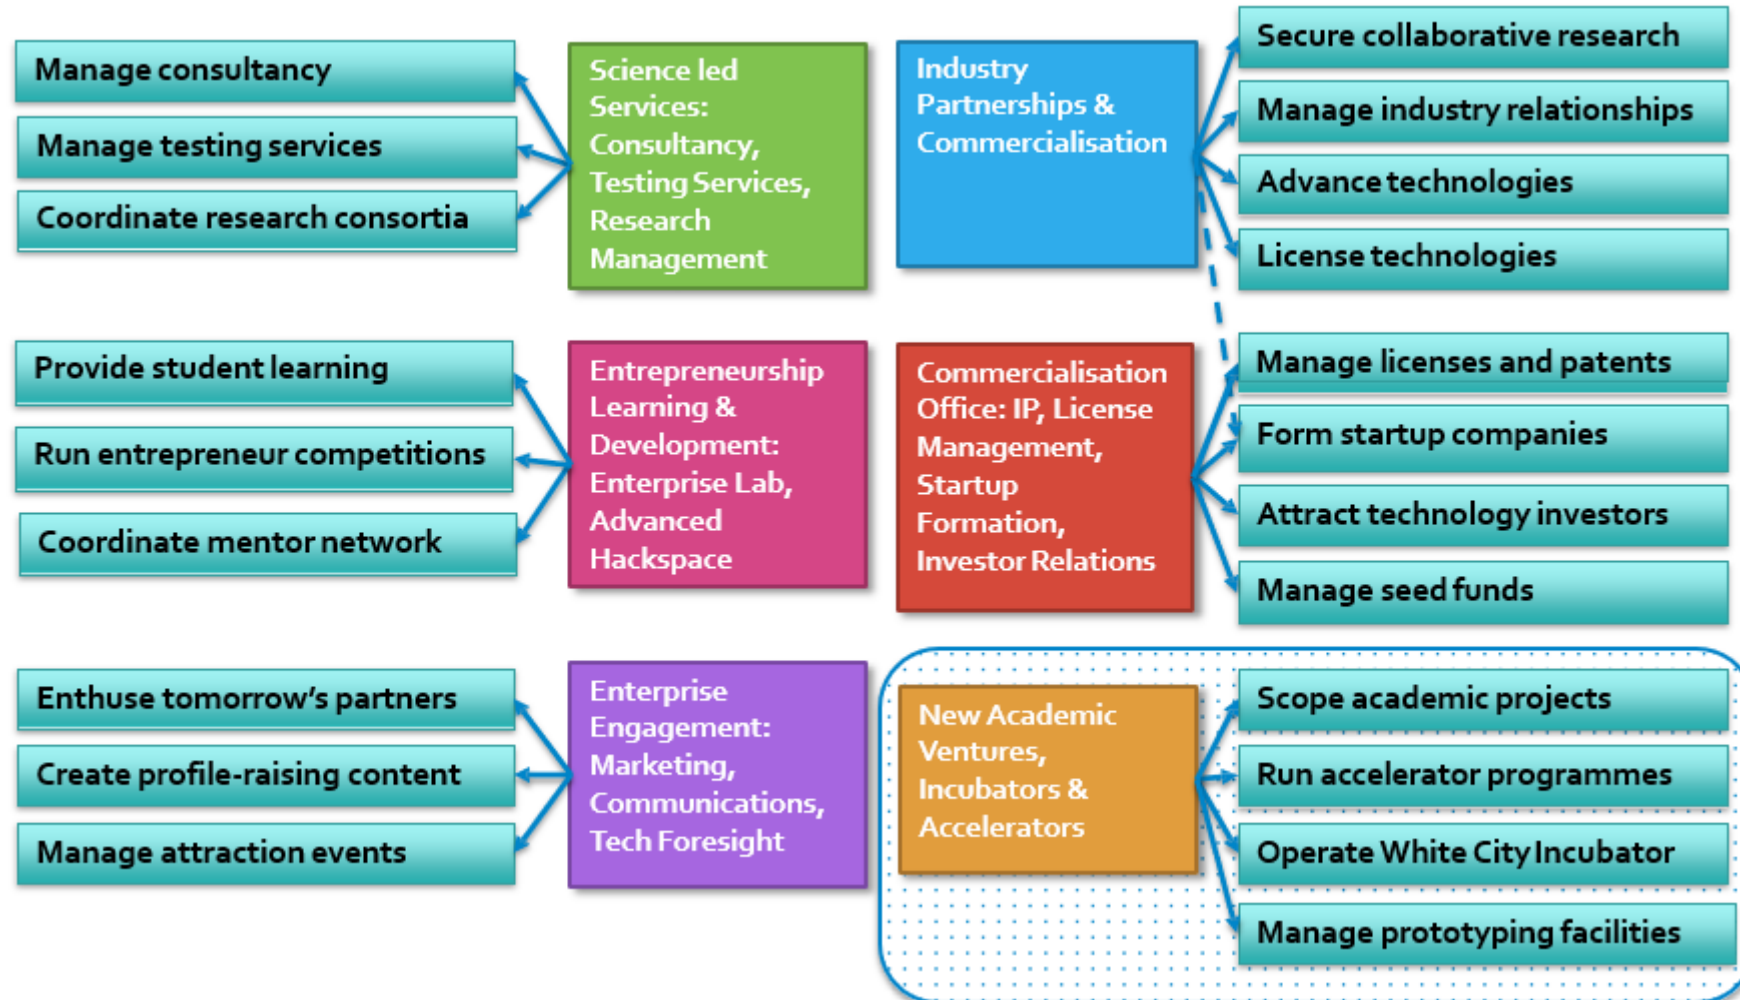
Manage consultancy

Manage testing services

Coordinate research consortia

Science led Services: Consultancy, Testing Services, Research Management

Industry Partnerships & Commercialisation

Secure collaborative research

Manage industry relationships

Advance technologies

License technologies

Provide student learning

Run entrepreneur competitions

Coordinate mentor network

Entrepreneurship Learning & Development: Enterprise Lab, Advanced Hackspace

Commercialisation Office: IP, License Management, Startup Formation, Investor Relations

Manage licenses and patents

Form startup companies

Attract technology investors

Manage seed funds

Enthuse tomorrow's partners

Create profile-raising content

Manage attraction events

Enterprise Engagement: Marketing, Communications, Tech Foresight

New Academic Ventures, Incubators & Accelerators

Scope academic projects

Run accelerator programmes

Operate White City Incubator

Manage prototyping facilities